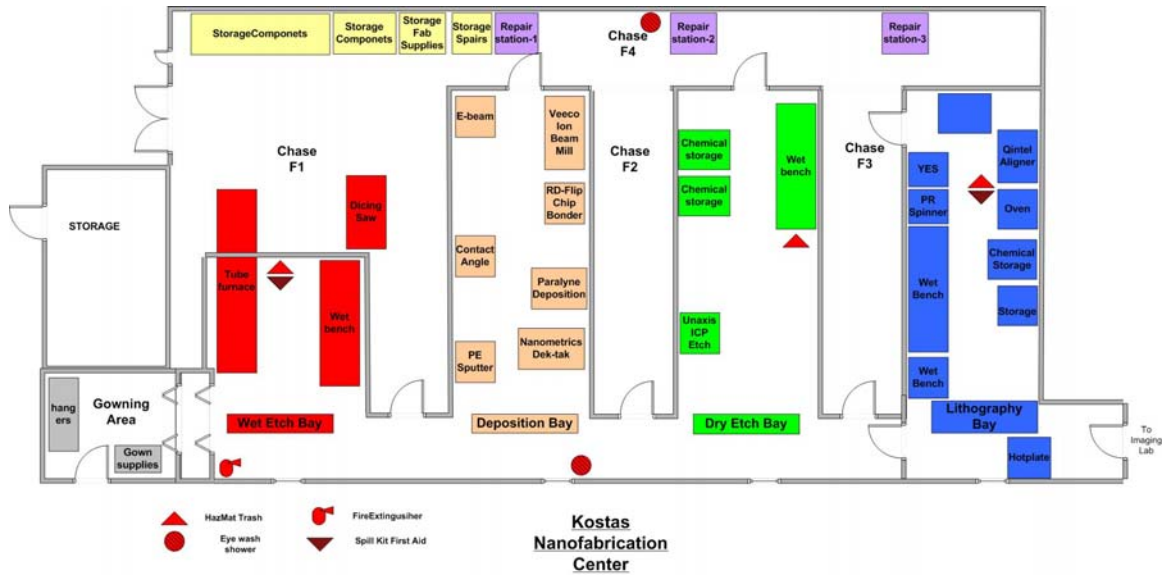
StorageComponets
Storage Componets
Storage Fab Supplies
Storage Spairs
Repair station-1
Chase F4
Repair station-2
Repair station-3

Chase F1
Chase F2
Chase F3

STORAGE

E-beam
Veeco Ion Beam Mill
RD-Flip Chip Bonder
Contact Angle
Paralyne Deposition
Nanometrics Dek-tak
PE Sputter

Chemical storage
Chemical storage
Wet bench
Unaxis ICP Etch

YES
Qintel Aligner
PR Spinner
Oven
Chemical Storage
Wet Bench
Storage
Wet Bench

Dicing Saw
Tube furnace
Wet bench

hangers
Gowning Area
Gown supplies

Wet Etch Bay
Deposition Bay
Dry Etch Bay
Lithography Bay
Hotplate
To Imaging Lab

HazMat Trash
Eye wash shower
FireExtingusiher
Spill Kit First Aid

Kostas Nanofabrication Center